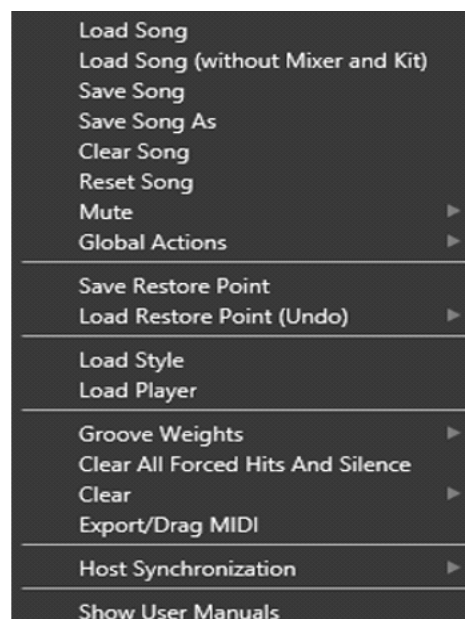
Load Song
Load Song (without Mixer and Kit)
Save Song
Save Song As
Clear Song
Reset Song
Mute
Global Actions

Save Restore Point
Load Restore Point (Undo)

Load Style
Load Player

Groove Weights
Clear All Forced Hits And Silence
Clear
Export/Drag MIDI

Host Synchronization

Show User Manuals